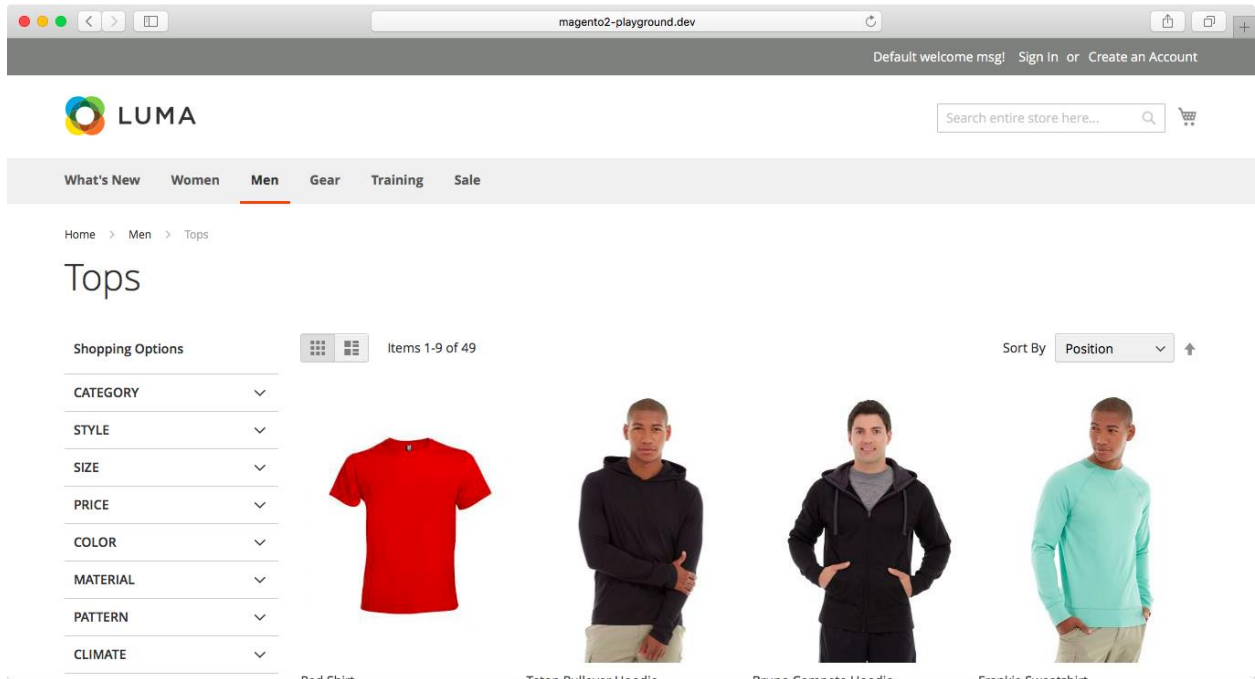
magento2-playground.dev

Default welcome msg! Sign In or Create an Account

LUMA

Search entire store here...

What's New Women Men Gear Training Sale

Home > Men > Tops

Tops

Shopping Options

CATEGORY

STYLE

SIZE

PRICE

COLOR

MATERIAL

PATTERN

CLIMATE

Items 1-9 of 49

Sort By Position

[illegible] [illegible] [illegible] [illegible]